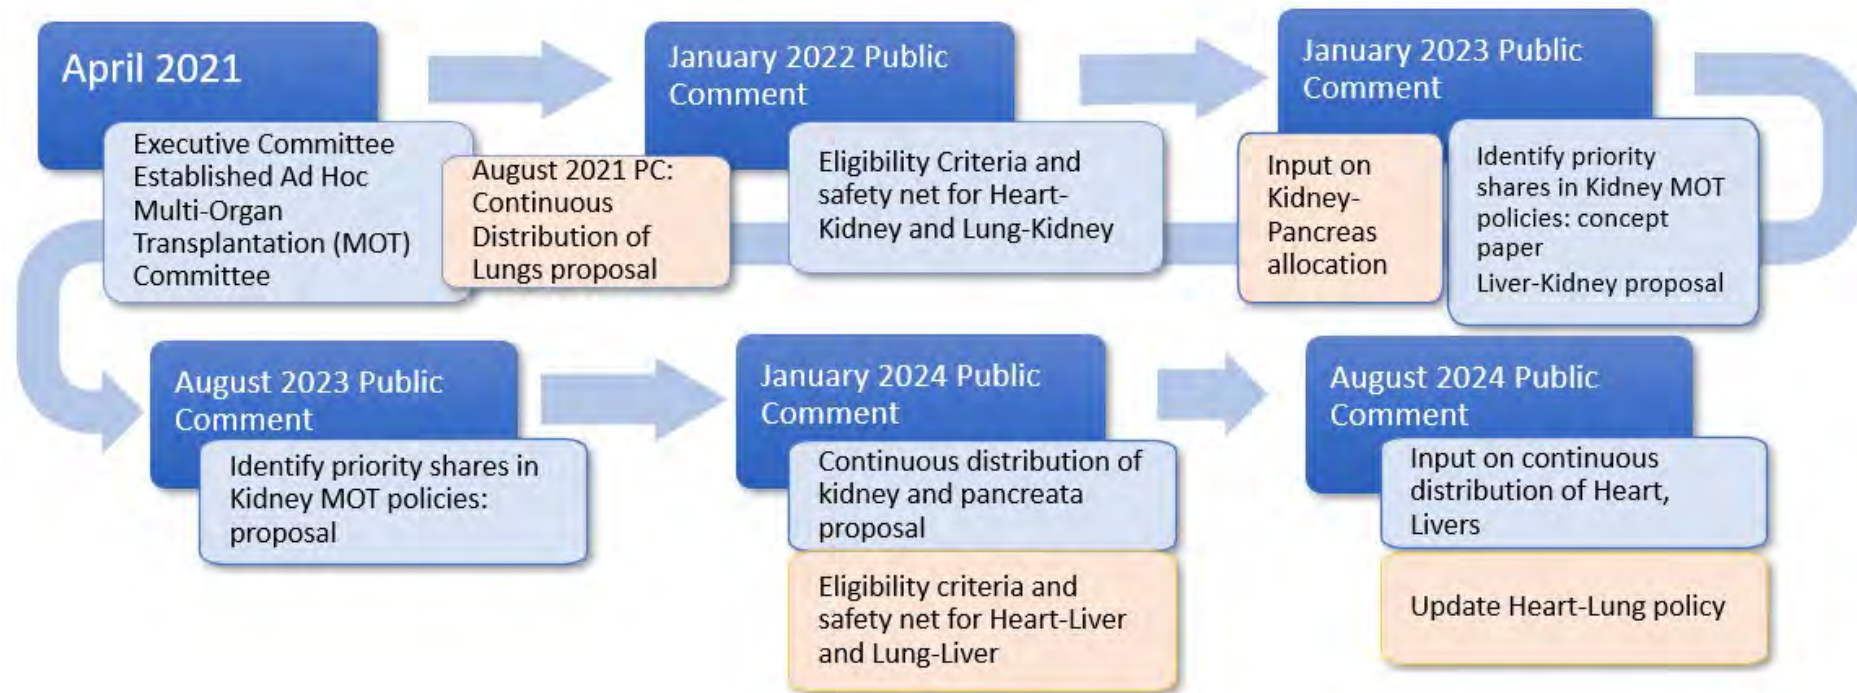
April 2021

Executive Committee Established Ad Hoc Multi-Organ Transplantation (MOT) Committee

August 2021 PC: Continuous Distribution of Lungs proposal

January 2022 Public Comment

Eligibility Criteria and safety net for Heart-Kidney and Lung-Kidney

January 2023 Public Comment

Input on Kidney-Pancreas allocation

Identify priority shares in Kidney MOT policies: concept paper
Liver-Kidney proposal

August 2023 Public Comment

Identify priority shares in Kidney MOT policies: proposal

January 2024 Public Comment

Continuous distribution of kidney and pancreata proposal

Eligibility criteria and safety net for Heart-Liver and Lung-Liver

August 2024 Public Comment

Input on continuous distribution of Heart, Livers

Update Heart-Lung policy